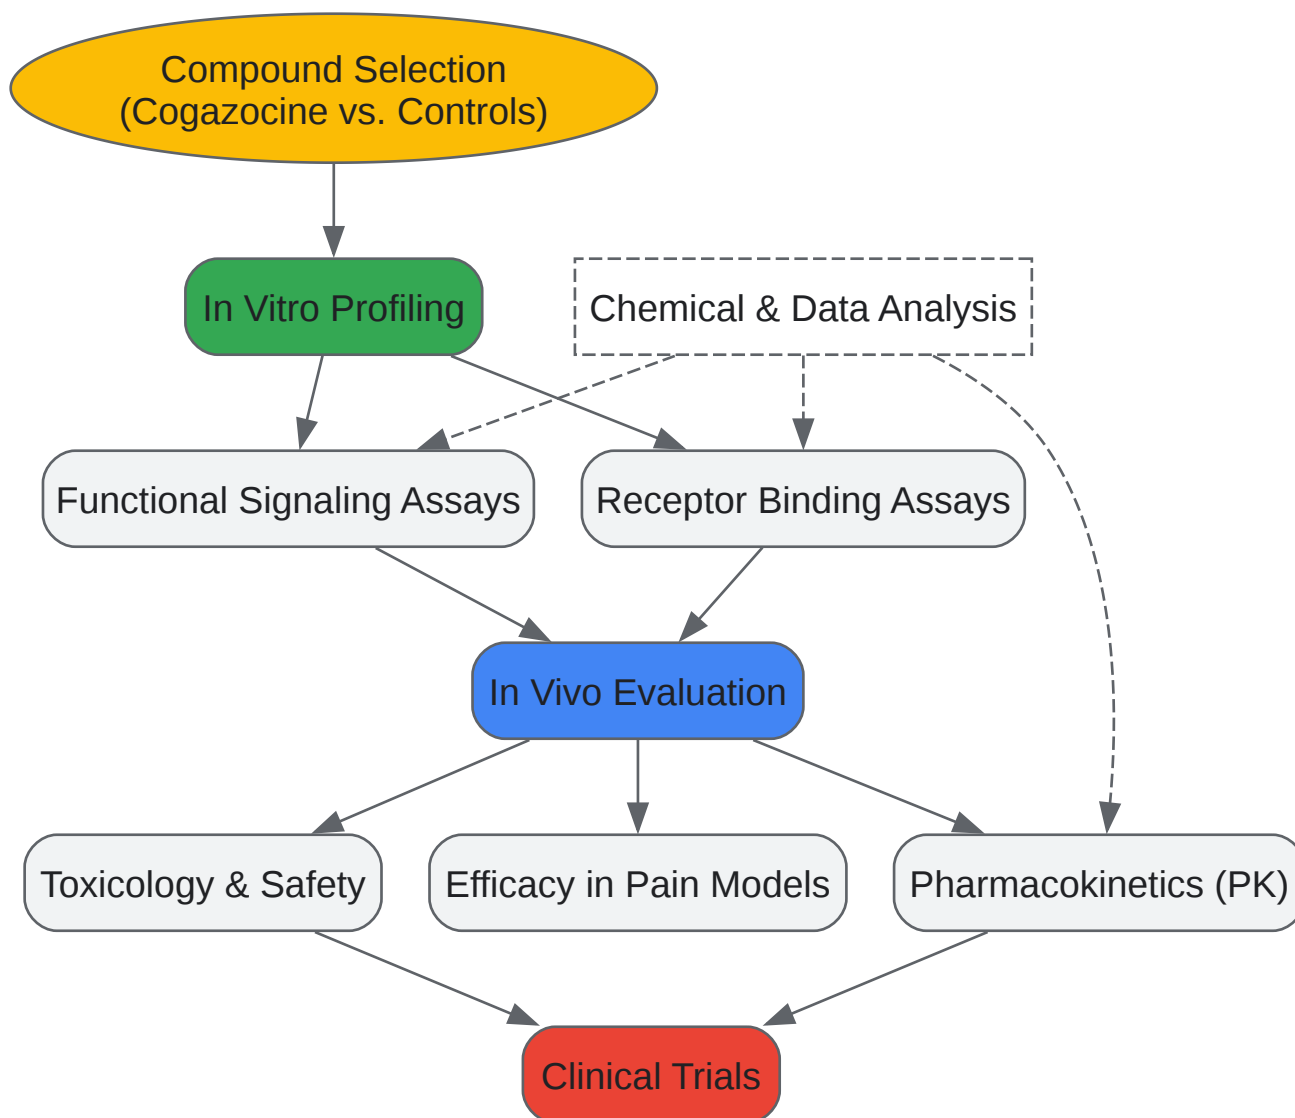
Compound Selection
(Cogazocine vs. Controls)

In Vitro Profiling

Chemical & Data Analysis

Functional Signaling Assays

Receptor Binding Assays

In Vivo Evaluation

Toxicology & Safety

Efficacy in Pain Models

Pharmacokinetics (PK)

Clinical Trials